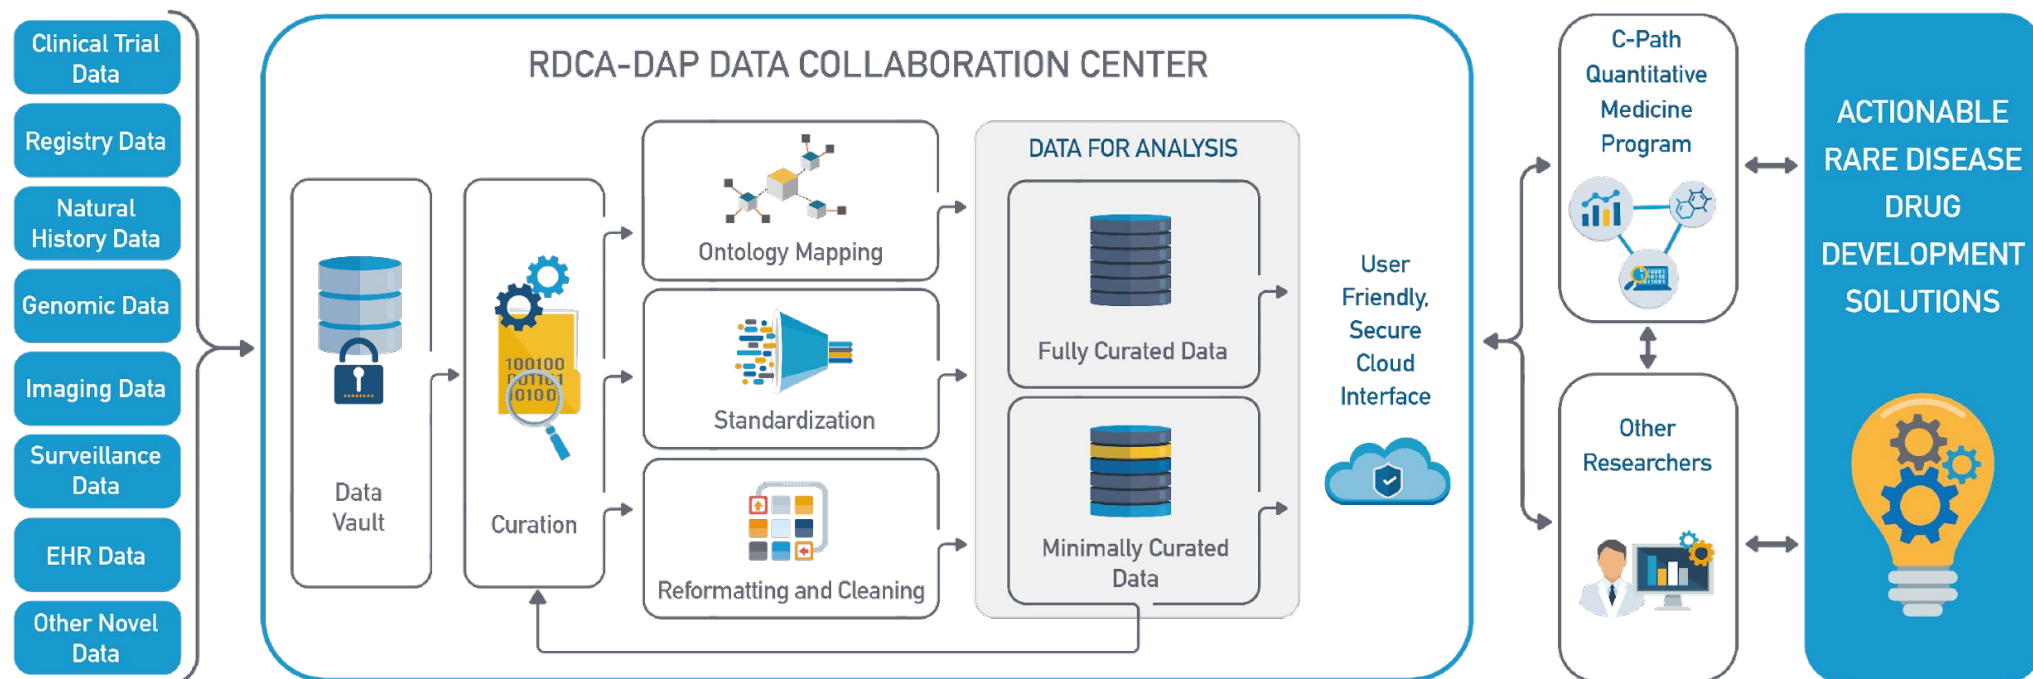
Clinical Trial Data

Registry Data

Natural History Data

Genomic Data

Imaging Data

Surveillance Data

EHR Data

Other Novel Data

RDCA-DAP DATA COLLABORATION CENTER

Data Vault

100100
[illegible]
0100

Curation

Ontology Mapping

Standardization

Reformatting and Cleaning

DATA FOR ANALYSIS

Fully Curated Data

Minimally Curated Data

User Friendly, Secure Cloud Interface

C-Path Quantitative Medicine Program

Other Researchers

ACTIONABLE RARE DISEASE DRUG DEVELOPMENT SOLUTIONS